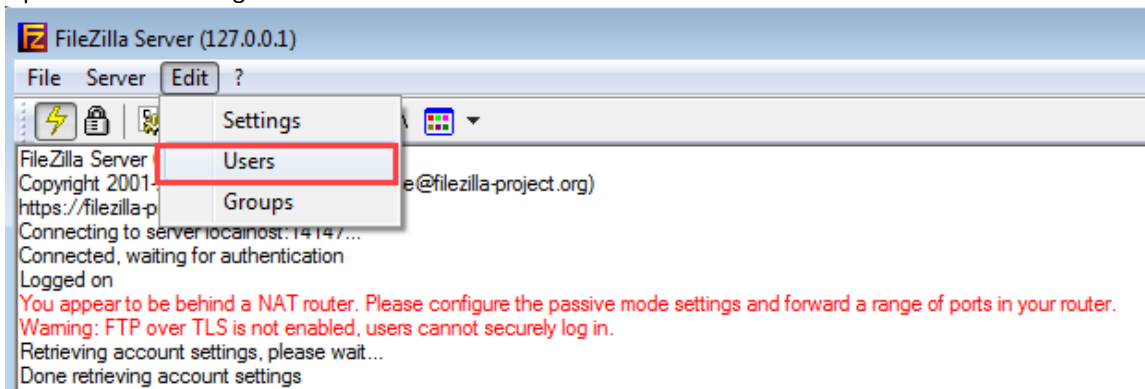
FileZilla Server (127.0.0.1)

File Server Edit ?

Settings
Users
Groups

FileZilla Server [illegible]
Copyright 2001-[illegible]e@filezilla-project.org)
https://filezilla-p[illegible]
Connecting to server localhost:14147...
Connected, waiting for authentication
Logged on
You appear to be behind a NAT router. Please configure the passive mode settings and forward a range of ports in your router.
Warning: FTP over TLS is not enabled, users cannot securely log in.
Retrieving account settings, please wait...
Done retrieving account settings